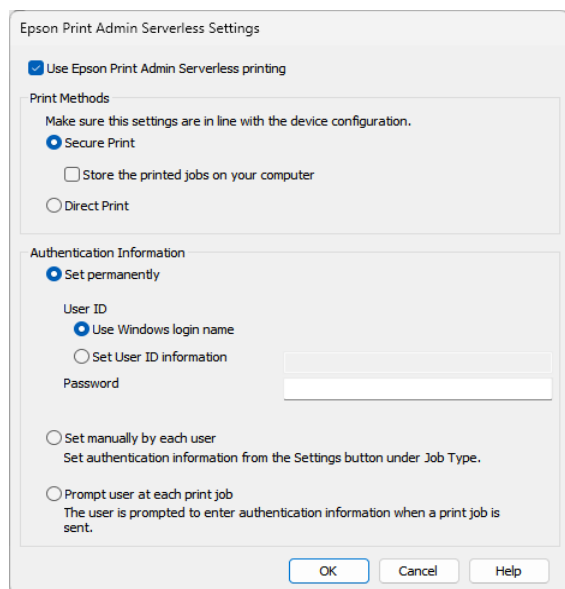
Epson Print Admin Serverless Settings

Use Epson Print Admin Serverless printing

Print Methods

Make sure this settings are in line with the device configuration.

Secure Print

Store the printed jobs on your computer

Direct Print

Authentication Information

Set permanently

User ID

Use Windows login name

Set User ID information

Password

Set manually by each user

Set authentication information from the Settings button under Job Type.

Prompt user at each print job

The user is prompted to enter authentication information when a print job is sent.

OK

Cancel

Help